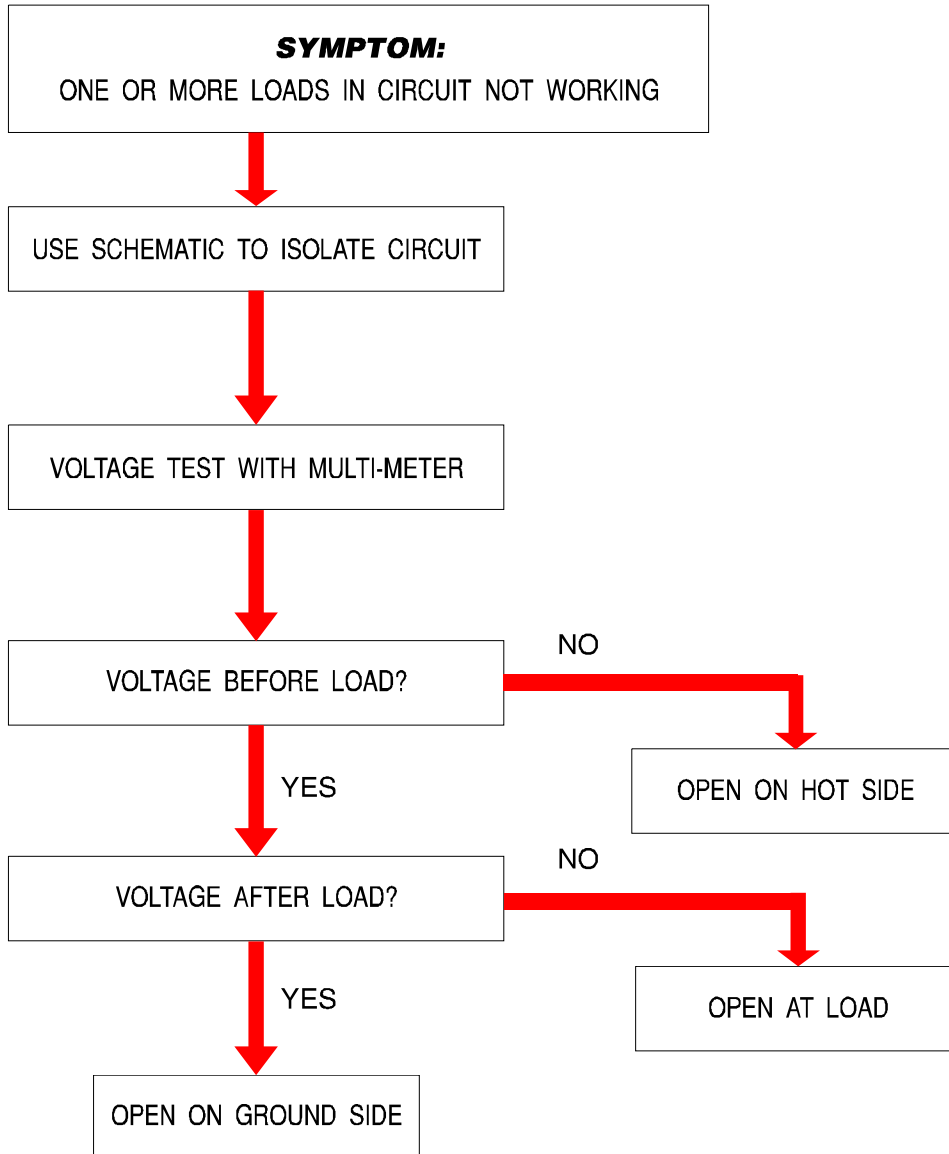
SYMPTOM:
ONE OR MORE LOADS IN CIRCUIT NOT WORKING

USE SCHEMATIC TO ISOLATE CIRCUIT

VOLTAGE TEST WITH MULTI-METER

VOLTAGE BEFORE LOAD?

NO

OPEN ON HOT SIDE

YES

VOLTAGE AFTER LOAD?

NO

OPEN AT LOAD

YES

OPEN ON GROUND SIDE